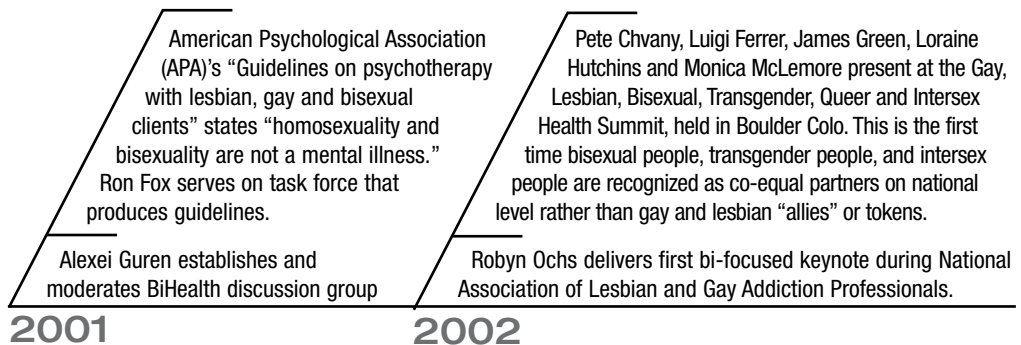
American Psychological Association (APA)'s "Guidelines on psychotherapy with lesbian, gay and bisexual clients" states "homosexuality and bisexuality are not a mental illness." Ron Fox serves on task force that produces guidelines.

Alexei Guren establishes and moderates BiHealth discussion group

2001

Pete Chvany, Luigi Ferrer, James Green, Loraine Hutchins and Monica McLemore present at the Gay, Lesbian, Bisexual, Transgender, Queer and Intersex Health Summit, held in Boulder Colo. This is the first time bisexual people, transgender people, and intersex people are recognized as co-equal partners on national level rather than gay and lesbian "allies" or tokens.

Robyn Ochs delivers first bi-focused keynote during National Association of Lesbian and Gay Addiction Professionals.

2002